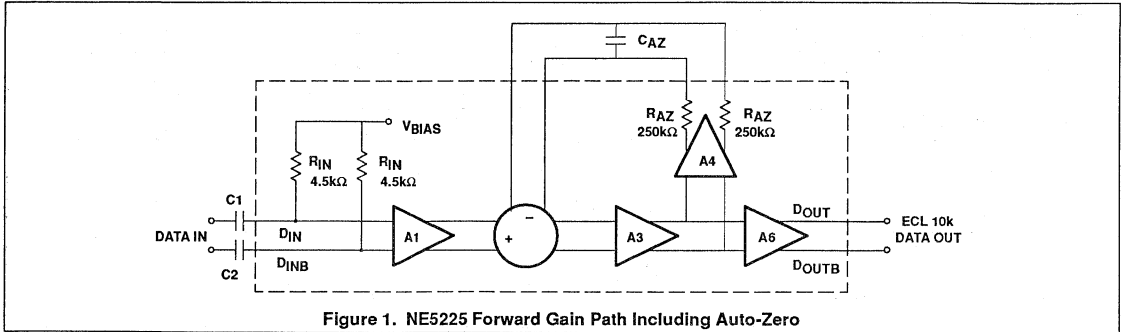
$C_{AZ}$

$V_{BIAS}$

$R_{AZ}$ 250kΩ

$R_{AZ}$ 250kΩ

A4

$R_{IN}$ 4.5kΩ

$R_{IN}$ 4.5kΩ

C1

DATA IN

C2

$D_{IN}$

$D_{INB}$

A1

+

–

A3

A6

$D_{OUT}$

$D_{OUTB}$

ECL 10k DATA OUT

Figure 1. NE5225 Forward Gain Path Including Auto-Zero